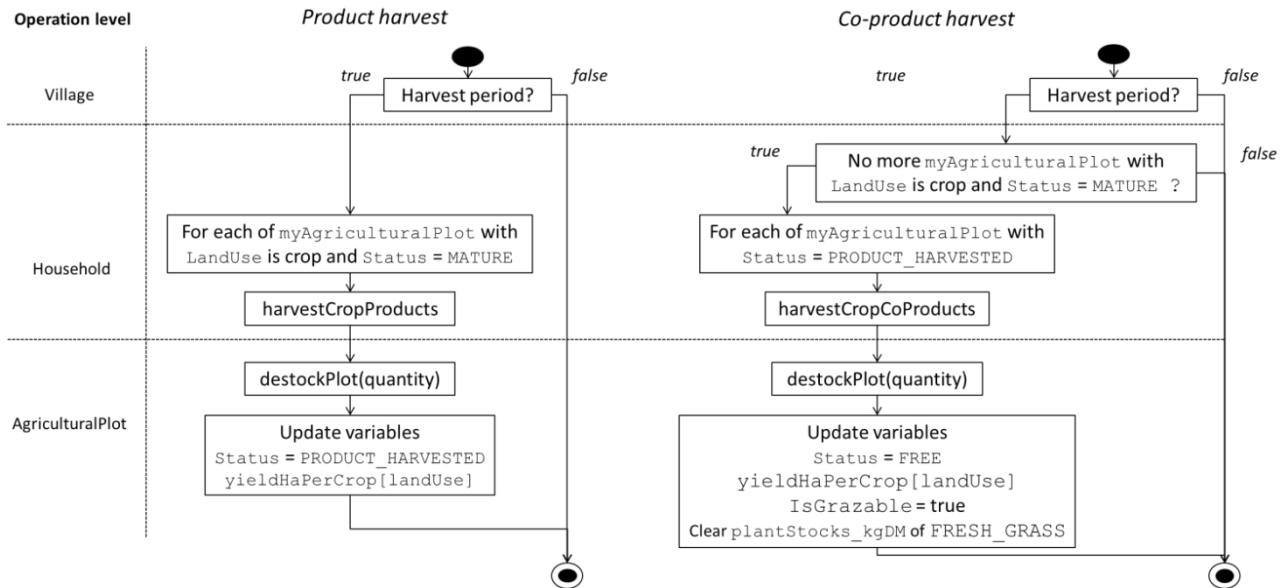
Operation level

Product harvest

Co-product harvest

Village

Household

AgriculturalPlot

true

false

Harvest period?

For each of myAgriculturalPlot with LandUse is crop and Status = MATURE

harvestCropProducts

destockPlot(quantity)

Update variables
Status = PRODUCT_HARVESTED
yieldHaPerCrop[landUse]

true

false

Harvest period?

true

No more myAgriculturalPlot with LandUse is crop and Status = MATURE ?

false

For each of myAgriculturalPlot with Status = PRODUCT_HARVESTED

harvestCropCoProducts

destockPlot(quantity)

Update variables
Status = FREE
yieldHaPerCrop[landUse]
IsGrazable = true
Clear plantStocks_kgDM of FRESH_GRASS